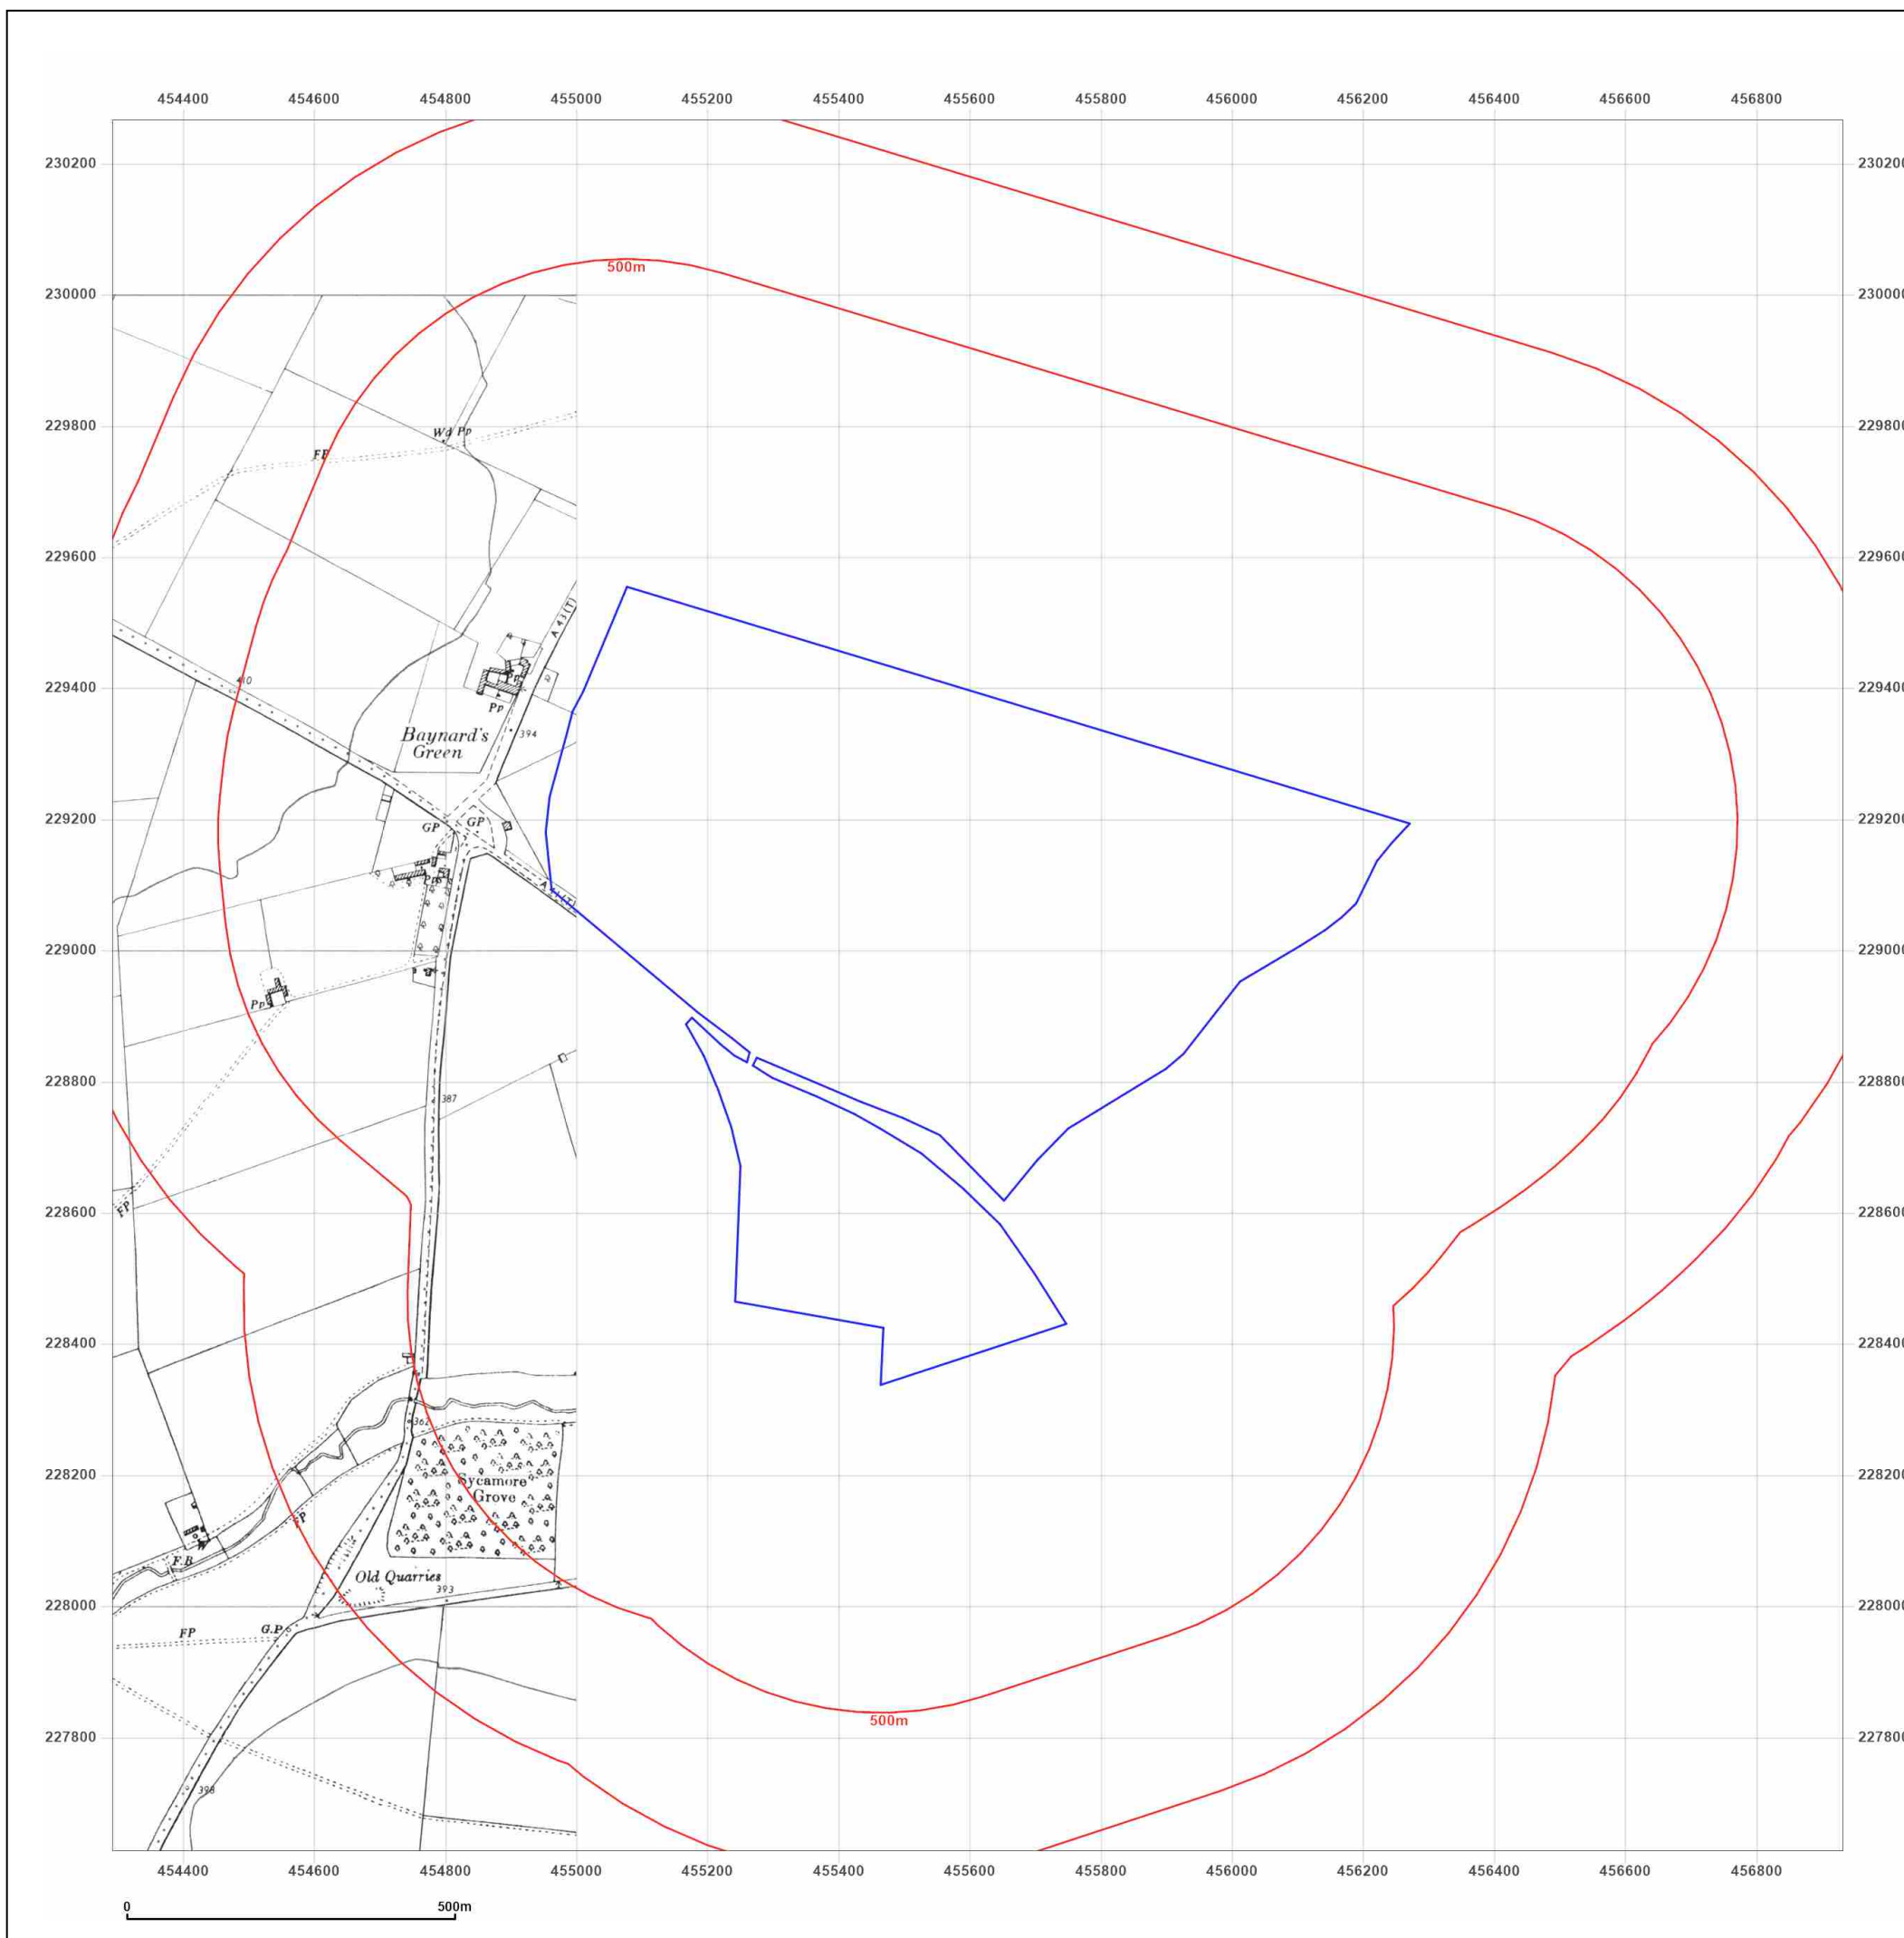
454400 454600 454800 455000 455200 455400 455600 455800 456000 456200 456400 456600 456800

230200
230000
229800
229600
229400
229200
229000
228800
228600
228400
228200
228000
227800

500m

W4 Pp
FP
A 43 (T)
Pp
Pp
410
Baynard's Green
394
GP
GP
Pp
Pp
A 43 (T)
387
FP
362
Sycamore Grove
FP
F.B
Old Quarries
393
FP
G.P
398

500m

454400 454600 454800 455000 455200 455400 455600 455800 456000 456200 456400 456600 456800

0
500m